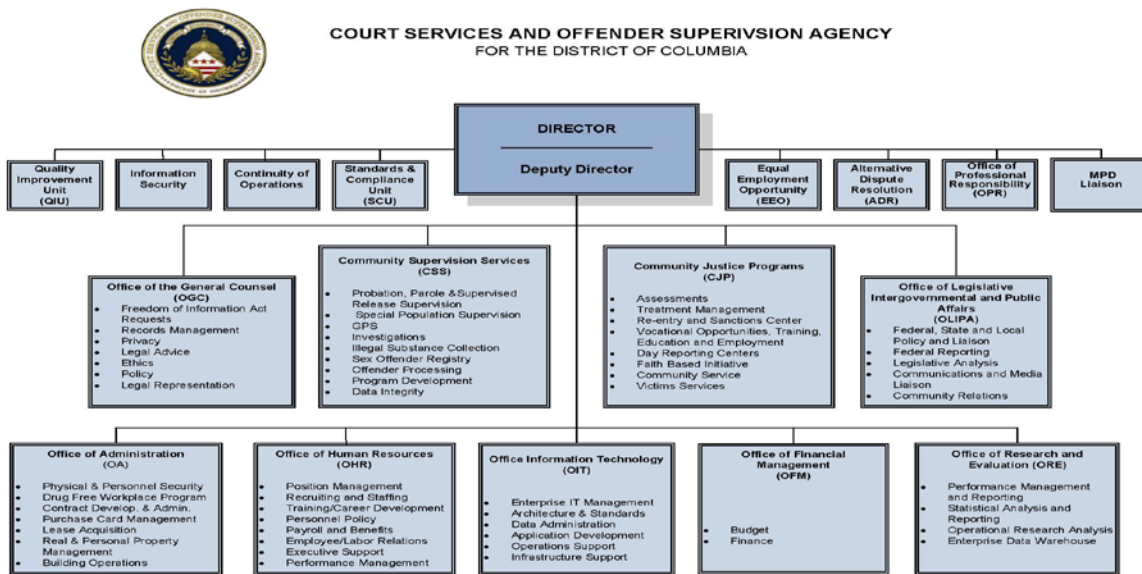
COURT SERVICES AND OFFENDER SUPERIVSION AGENCY
FOR THE DISTRICT OF COLUMBIA

DIRECTOR

Deputy Director

Quality Improvement Unit (QIU)

Information Security

Continuity of Operations

Standards & Compliance Unit (SCU)

Equal Employment Opportunity (EEO)

Alternative Dispute Resolution (ADR)

Office of Professional Responsibility (OPR)

MPD Liaison

Office of the General Counsel (OGC)
- Freedom of Information Act Requests
- Records Management
- Privacy
- Legal Advice
- Ethics
- Policy
- Legal Representation

Community Supervision Services (CSS)
- Probation, Parole &Supervised Release Supervision
- Special Population Supervision
- GPS
- Investigations
- Illegal Substance Collection
- Sex Offender Registry
- Offender Processing
- Program Development
- Data Integrity

Community Justice Programs (CJP)
- Assessments
- Treatment Management
- Re-entry and Sanctions Center
- Vocational Opportunities, Training, Education and Employment
- Day Reporting Centers
- Faith Based Initiative
- Community Service
- Victims Services

Office of Legislative Intergovernmental and Public Affairs (OLIPA)
- Federal, State and Local Policy and Liaison
- Federal Reporting
- Legislative Analysis
- Communications and Media Liaison
- Community Relations

Office of Administration (OA)
- Physical & Personnel Security
- Drug Free Workplace Program
- Contract Develop. & Admin.
- Purchase Card Management
- Lease Acquisition
- Real & Personal Property Management
- Building Operations

Office of Human Resources (OHR)
- Position Management
- Recruiting and Staffing
- Training/Career Development
- Personnel Policy
- Payroll and Benefits
- Employee/Labor Relations
- Executive Support
- Performance Management

Office Information Technology (OIT)
- Enterprise IT Management
- Architecture & Standards
- Data Administration
- Application Development
- Operations Support
- Infrastructure Support

Office of Financial Management (OFM)
- Budget
- Finance

Office of Research and Evaluation (ORE)
- Performance Management and Reporting
- Statistical Analysis and Reporting
- Operational Research Analysis
- Enterprise Data Warehouse